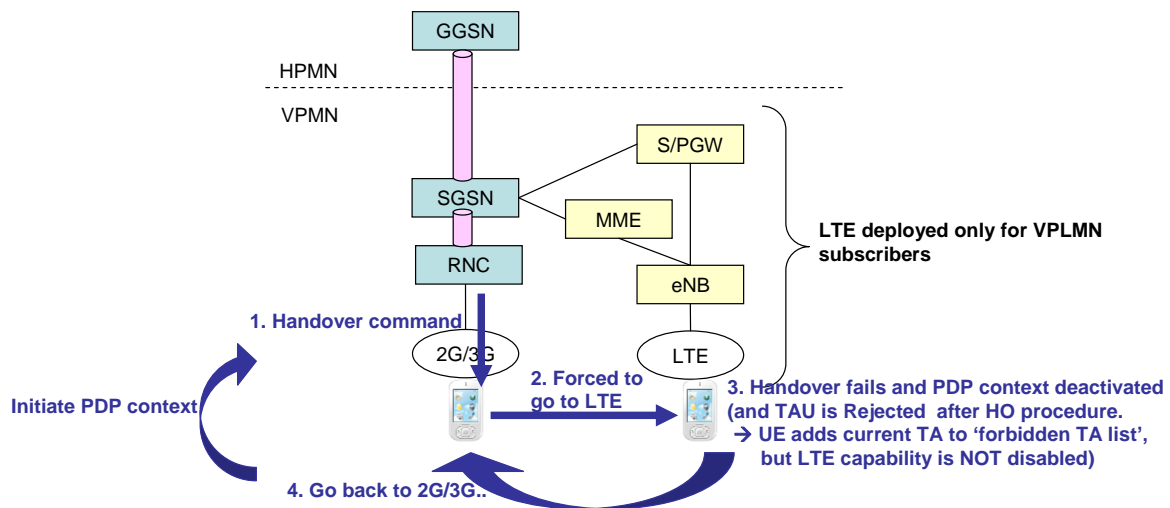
GGSN

HPMN

VPMN

S/PGW

SGSN

MME

LTE deployed only for VPLMN subscribers

RNC

eNB

1. Handover command

2G/3G

LTE

Initiate PDP context

2. Forced to go to LTE

3. Handover fails and PDP context deactivated (and TAU is Rejected after HO procedure.
→ UE adds current TA to 'forbidden TA list', but LTE capability is NOT disabled)

4. Go back to 2G/3G..